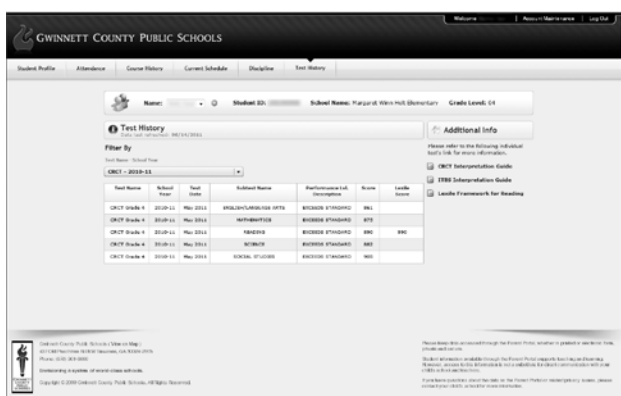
Welcome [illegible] | Account Maintenance | Log Out

GWINNETT COUNTY PUBLIC SCHOOLS

Student Profile | Attendance | Course History | Current Schedule | Discipline | Test History

Name: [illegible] Student ID: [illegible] School Name: Margaret Winn Holt Elementary Grade Level: 04

Test History
Data last refreshed: 08/14/2011

Filter By
Test Name - School Year
CRCT - 2010-11

| Test Name | School Year | Test Date | Subject Name | Performance Lvl. Description | Score | Lexile Score |
|---|---|---|---|---|---|---|
| CRCT Grade 4 | 2010-11 | May 2011 | ENGLISH/LANGUAGE ARTS | EXCEEDS STANDARD | 861 | |
| CRCT Grade 4 | 2010-11 | May 2011 | MATHEMATICS | EXCEEDS STANDARD | 875 | |
| CRCT Grade 4 | 2010-11 | May 2011 | READING | EXCEEDS STANDARD | 890 | 990 |
| CRCT Grade 4 | 2010-11 | May 2011 | SCIENCE | EXCEEDS STANDARD | 883 | |
| CRCT Grade 4 | 2010-11 | May 2011 | SOCIAL STUDIES | EXCEEDS STANDARD | 900 | |

Additional Info
Please refer to the following individual test's link for more information.
CRCT Interpretation Guide
ITBS Interpretation Guide
Lexile Framework for Reading

Gwinnett County Public Schools (View on Map)
437 Old Peachtree Rd NW Suwanee, GA 30024-2978
Phone: (678) 301-6000
Envisioning a system of world-class schools.
Copyright © 2009 Gwinnett County Public Schools. All Rights Reserved.

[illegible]